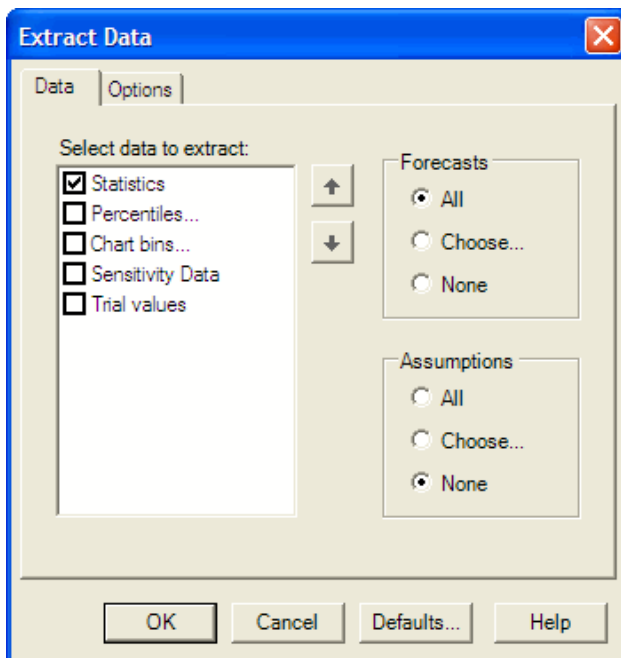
Extract Data

Data | Options

Select data to extract:

☑ Statistics
☐ Percentiles...
☐ Chart bins...
☐ Sensitivity Data
☐ Trial values

Forecasts
◉ All
○ Choose...
○ None

Assumptions
○ All
○ Choose...
◉ None

OK | Cancel | Defaults... | Help